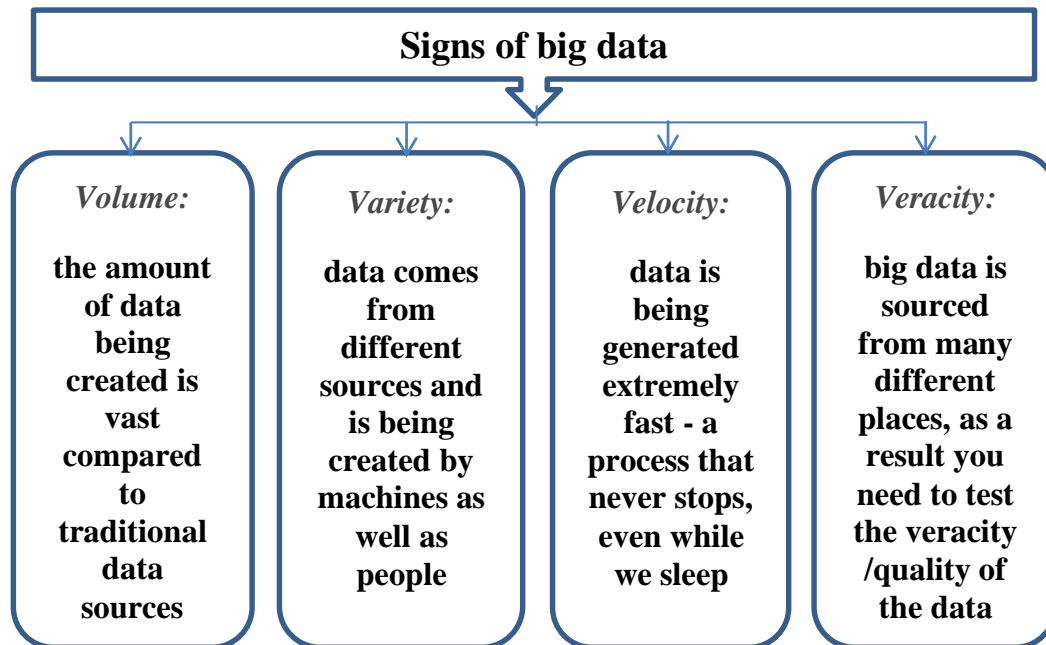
Signs of big data

Volume:

the amount of data being created is vast compared to traditional data sources

Variety:

data comes from different sources and is being created by machines as well as people

Velocity:

data is being generated extremely fast - a process that never stops, even while we sleep

Veracity:

big data is sourced from many different places, as a result you need to test the veracity /quality of the data